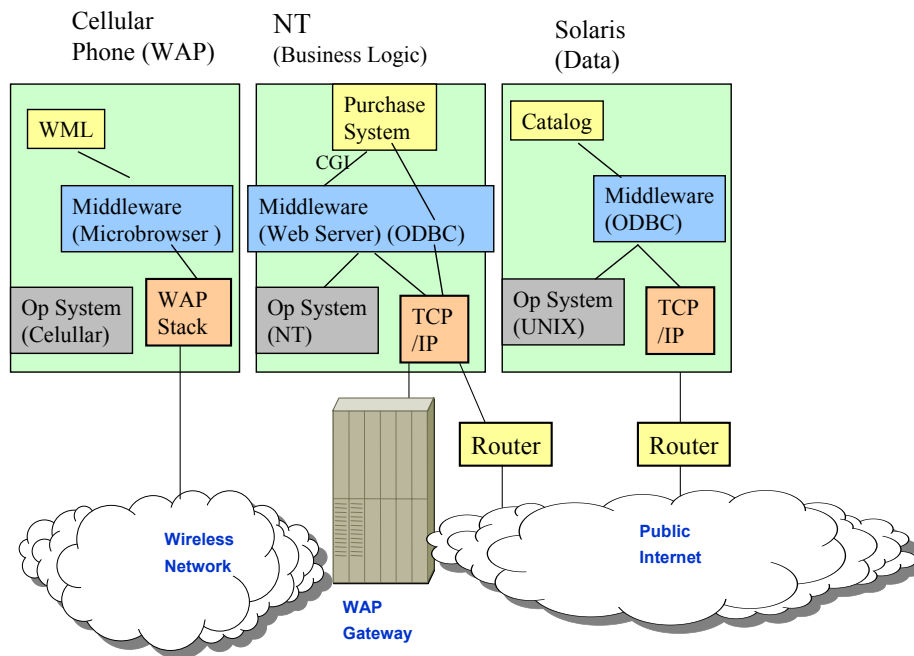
Cellular Phone (WAP)

NT (Business Logic)

Solaris (Data)

WML

Middleware (Microbrowser )

Op System (Celullar)

WAP Stack

Purchase System

CGI

Middleware (Web Server) (ODBC)

Op System (NT)

TCP /IP

Catalog

Middleware (ODBC)

Op System (UNIX)

TCP /IP

Router

Router

Wireless Network

WAP Gateway

Public Internet